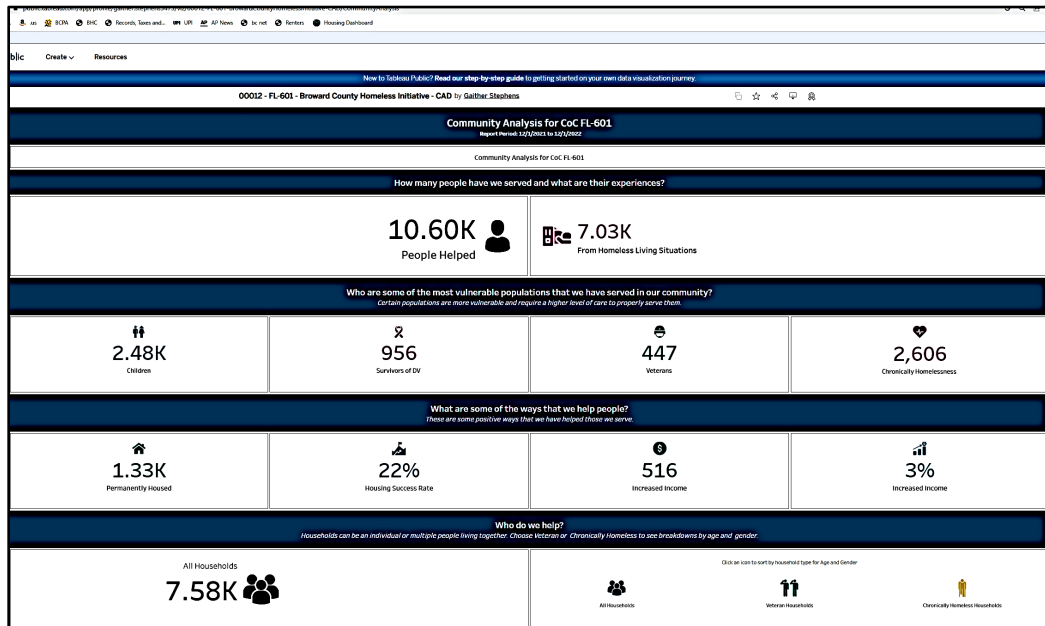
us BCPA BHC Records, Taxes and... UPI AP News bc net Renters Housing Dashboard

blic Create Resources

New to Tableau Public? Read our step-by-step guide to getting started on your own data visualization journey.

00012 - FL-601 - Broward County Homeless Initiative - CAD by Gaither Stephens

Community Analysis for CoC FL-601
Report Period: 12/1/2021 to 12/1/2022

Community Analysis for CoC FL-601

How many people have we served and what are their experiences?

10.60K
People Helped

7.03K
From Homeless Living Situations

Who are some of the most vulnerable populations that we have served in our community?
Certain populations are more vulnerable and require a higher level of care to properly serve them.

2.48K
Children

956
Survivors of DV

447
Veterans

2,606
Chronically Homelessness

What are some of the ways that we help people?
These are some positive ways that we have helped those we serve.

1.33K
Permanently Housed

22%
Housing Success Rate

516
Increased Income

3%
Increased Income

Who do we help?
Households can be an individual or multiple people living together. Choose Veteran or Chronically Homeless to see breakdowns by age and gender.

All Households
7.58K

Click an icon to sort by household type for Age and Gender

All Households

Veteran Households

Chronically Homeless Households